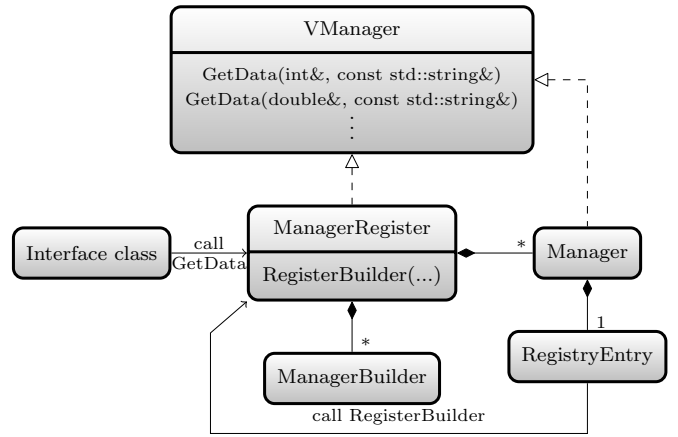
VManager

GetData(int&, const std::string&)
GetData(double&, const std::string&)
⋮

Interface class

call
GetData

ManagerRegister

RegisterBuilder(...)

*

Manager

*

1

ManagerBuilder

RegistryEntry

call RegisterBuilder